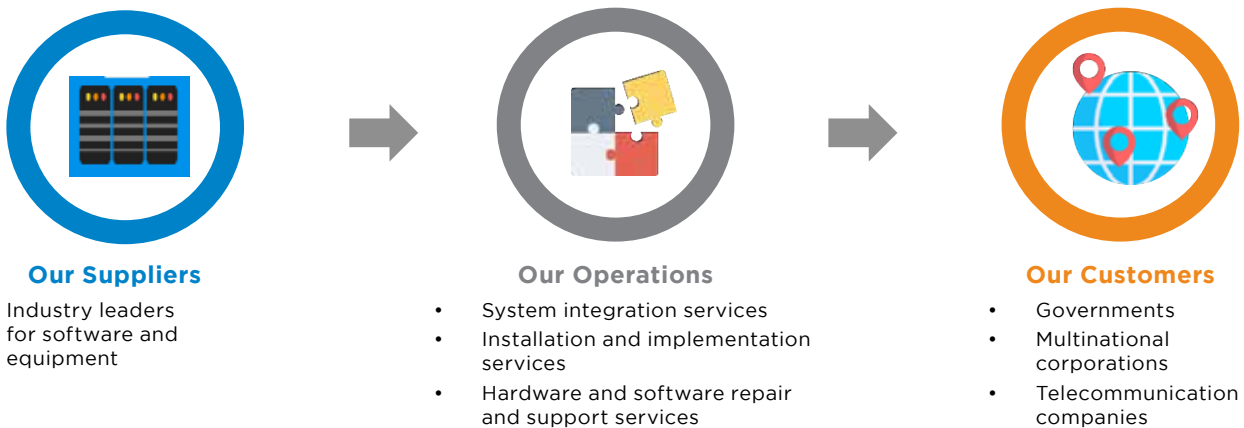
Our Suppliers

Industry leaders for software and equipment

Our Operations

- System integration services
- Installation and implementation services
- Hardware and software repair and support services

Our Customers

- Governments
- Multinational corporations
- Telecommunication companies